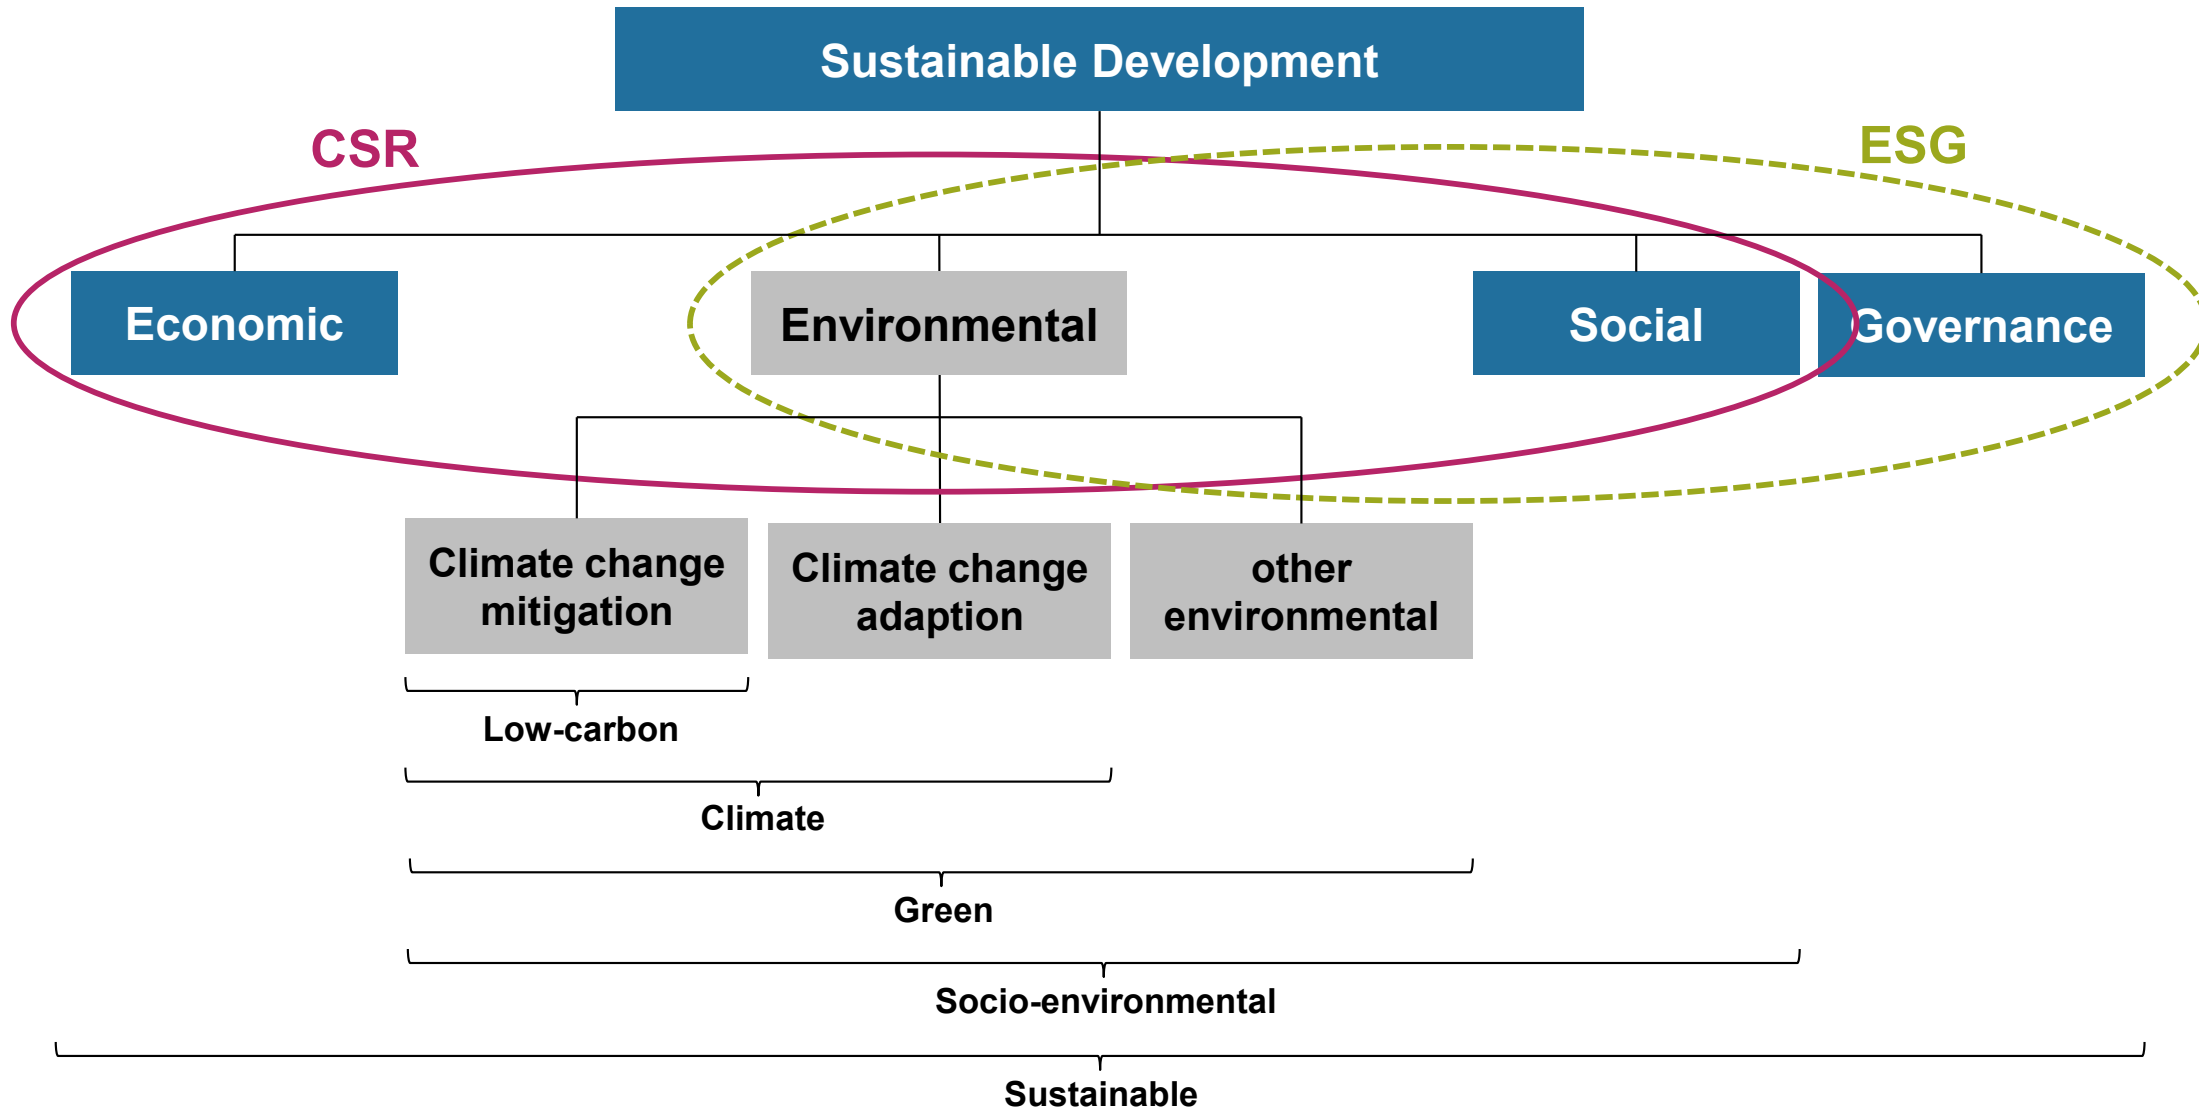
Sustainable Development

CSR

ESG

Economic

Environmental

Social

Governance

Climate change mitigation

Climate change adaption

other environmental

Low-carbon

Climate

Green

Socio-environmental

Sustainable